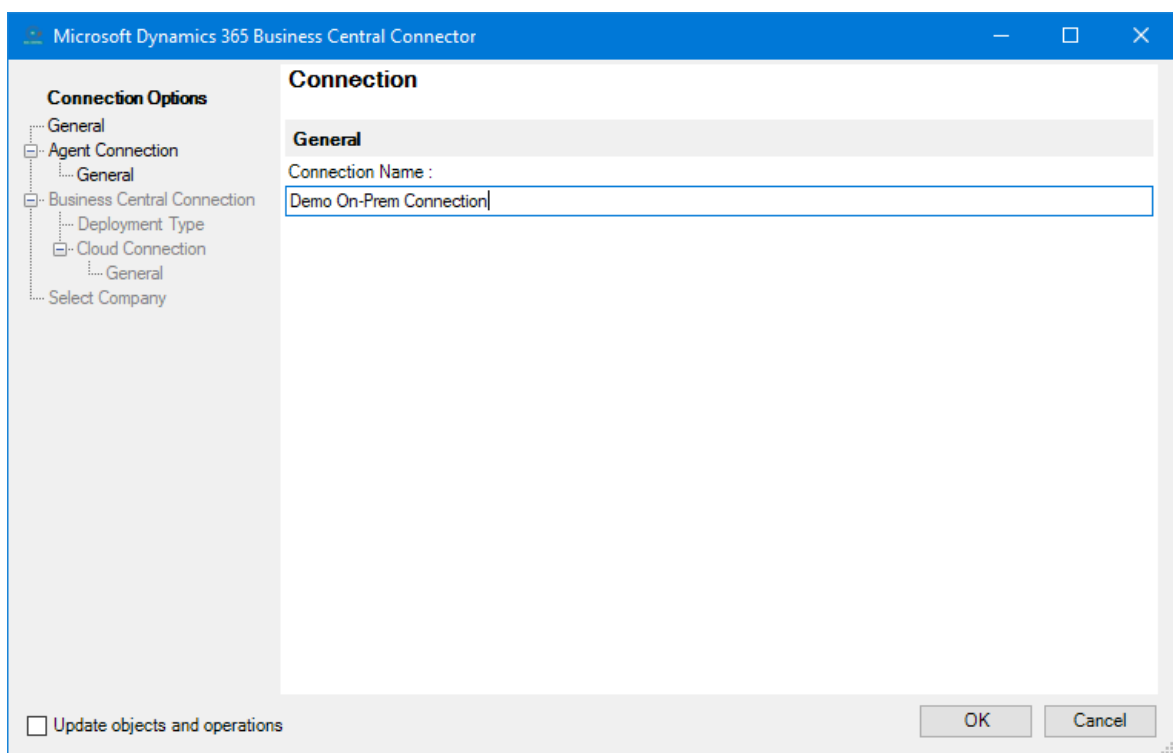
Microsoft Dynamics 365 Business Central Connector

Connection Options
General
Agent Connection
General
Business Central Connection
Deployment Type
Cloud Connection
General
Select Company

Connection

General

Connection Name :

Demo On-Prem Connection

Update objects and operations

OK

Cancel